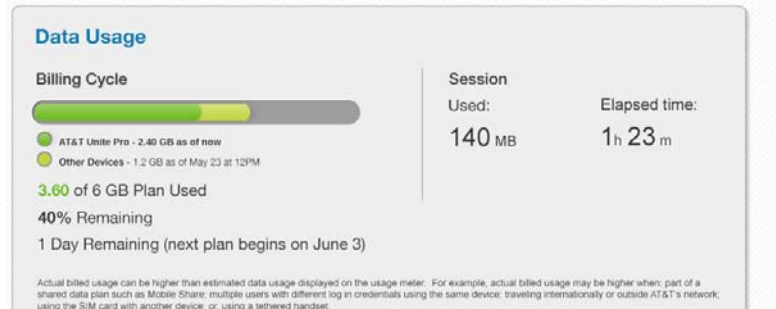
Data Usage

Billing Cycle

AT&T Unite Pro - 2.40 GB as of now

Other Devices - 1.2 GB as of May 23 at 12PM

3.60 of 6 GB Plan Used

40% Remaining

1 Day Remaining (next plan begins on June 3)

Session

Used:

140 MB

Elapsed time:

1h 23 m

Actual billed usage can be higher than estimated data usage displayed on the usage meter. For example, actual billed usage may be higher when: part of a shared data plan such as Mobile Share; multiple users with different log in credentials using the same device; traveling internationally or outside AT&T's network; using the SIM card with another device; or, using a tethered handset.